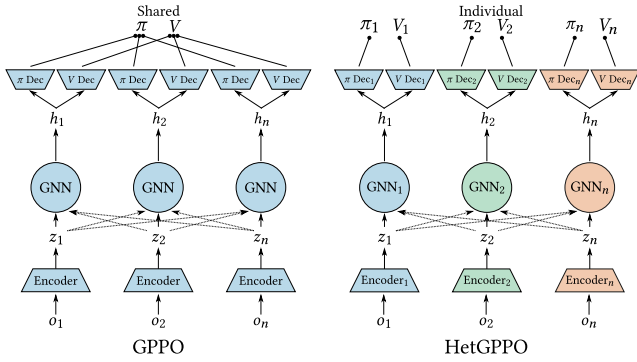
Shared
$\pi$ $V$

$\pi$ Dec $V$ Dec $\pi$ Dec $V$ Dec $\pi$ Dec $V$ Dec

$h_1$ $h_2$ $h_n$

GNN GNN GNN

$z_1$ $z_2$ $z_n$

Encoder Encoder Encoder

$o_1$ $o_2$ $o_n$

GPPO

Individual
$\pi_1$ $V_1$ $\pi_2$ $V_2$ $\pi_n$ $V_n$

$\pi$ Dec$_1$ $V$ Dec$_1$ $\pi$ Dec$_2$ $V$ Dec$_2$ $\pi$ Dec$_n$ $V$ Dec$_n$

$h_1$ $h_2$ $h_n$

GNN$_1$ GNN$_2$ GNN$_n$

$z_1$ $z_2$ $z_n$

Encoder$_1$ Encoder$_2$ Encoder$_n$

$o_1$ $o_2$ $o_n$

HetGPPO